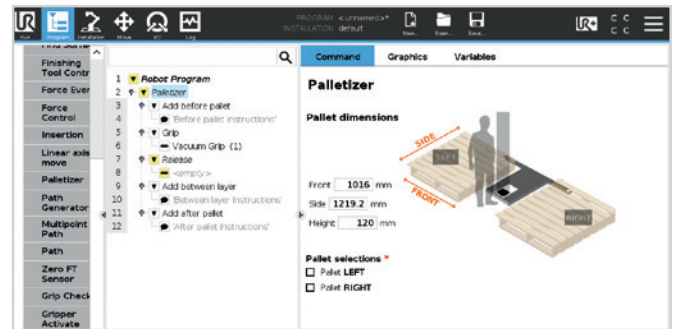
Run Program Installation Move I/O Log
PROGRAM <unnamed>*
INSTALLATION default
New... Open... Save...

Finishing Tool Contr
Force Ever
Force Control
Insertion
Linear axis move
Palletizer
Path Generator
Multipoint Path
Path
Zero FT Sensor
Grip Check
Gripper Activate

1 Robot Program
2 Palletizer
3 Add before pallet
4 'Before pallet instructions'
5 Grip
6 Vacuum Grip (1)
7 Release
8 <empty>
9 Add between layer
10 'Between layer instructions'
11 Add after pallet
12 'After pallet instructions'

Command Graphics Variables

Palletizer

Pallet dimensions

SIDE
LEFT
FRONT
RIGHT

Front 1016 mm
Side 1219.2 mm
Height 120 mm

Pallet selections *
Pallet LEFT
Pallet RIGHT